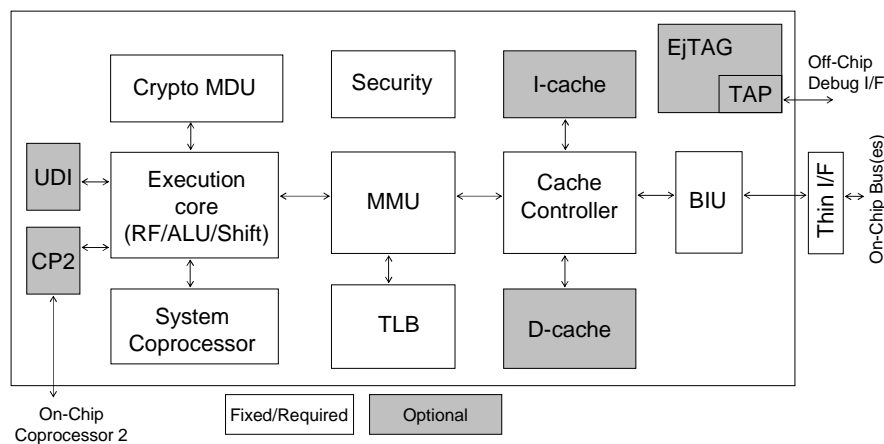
Crypto MDU

Security

I-cache

EjTAG

TAP

Off-Chip Debug I/F

UDI

Execution core (RF/ALU/Shift)

MMU

Cache Controller

BIU

Thin I/F

On-Chip Bus(es)

CP2

System Coprocessor

TLB

D-cache

On-Chip Coprocessor 2

Fixed/Required

Optional